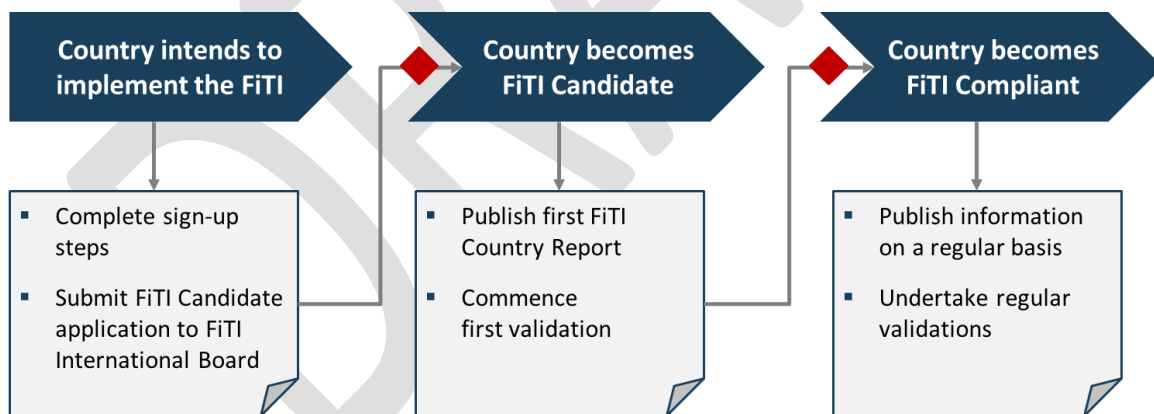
Country intends to implement the FiTI

Country becomes FiTI Candidate

Country becomes FiTI Compliant

- Complete sign-up steps
- Submit FiTI Candidate application to FiTI International Board

- Publish first FiTI Country Report
- Commence first validation

- Publish information on a regular basis
- Undertake regular validations